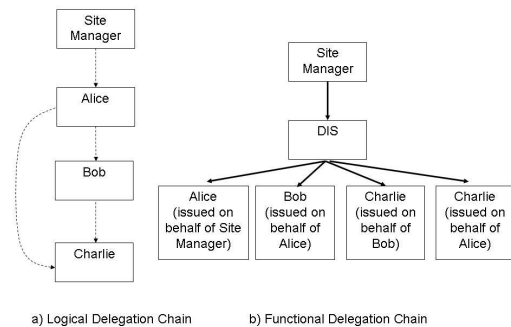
Site Manager

Alice

Bob

Charlie

Site Manager

DIS

Alice (issued on behalf of Site Manager)

Bob (issued on behalf of Alice)

Charlie (issued on behalf of Bob)

Charlie (issued on behalf of Alice)

a) Logical Delegation Chain

b) Functional Delegation Chain